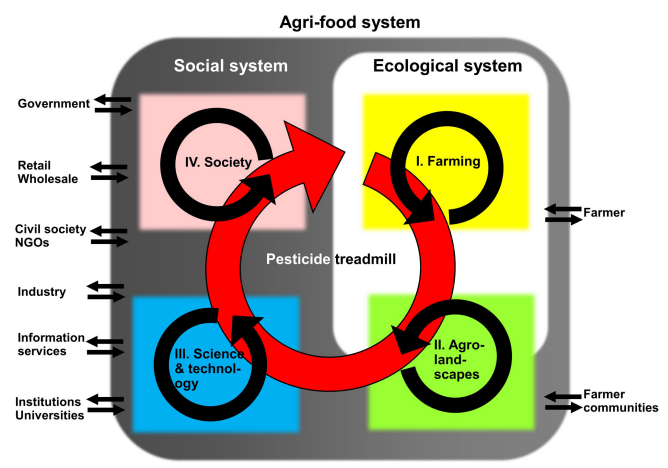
Agri-food system

Social system

Ecological system

Government

Retail
Wholesale

Civil society
NGOs

Industry

Information
services

Institutions
Universities

IV. Society

I. Farming

Pesticide treadmill

III. Science & technology

II. Agrolandscapes

Farmer

Farmer
communities